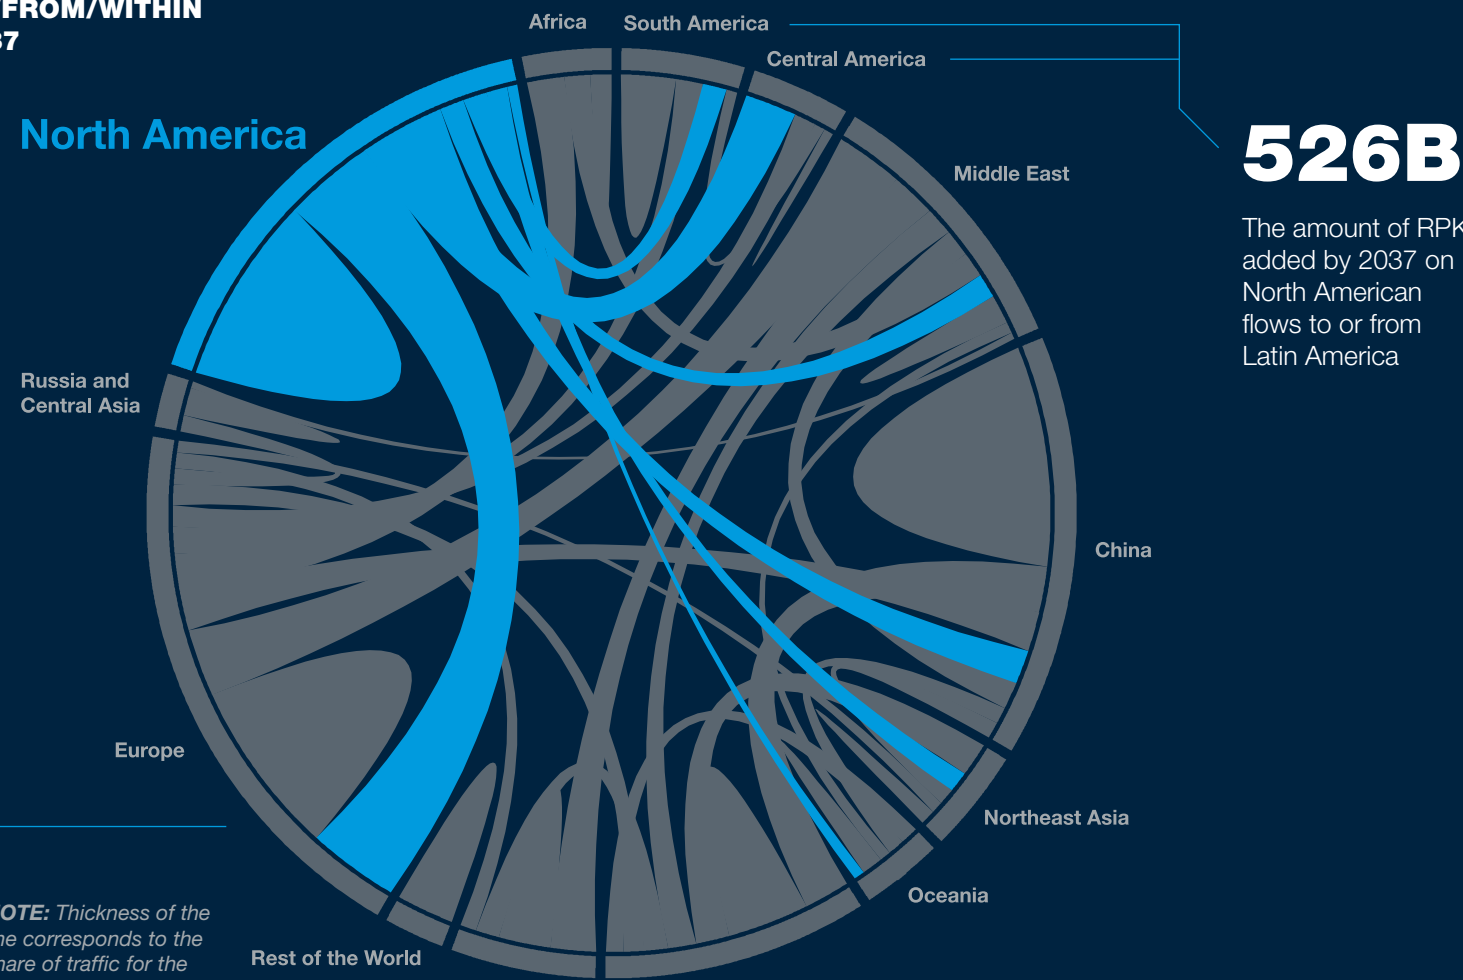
FROM/WITHIN
37

North America

Africa
South America
Central America
Middle East
Russia and Central Asia
China
Europe
Northeast Asia
Oceania
Rest of the World

526B

The amount of RPK added by 2037 on North American flows to or from Latin America

OTE: Thickness of the ne corresponds to the hare of traffic for the